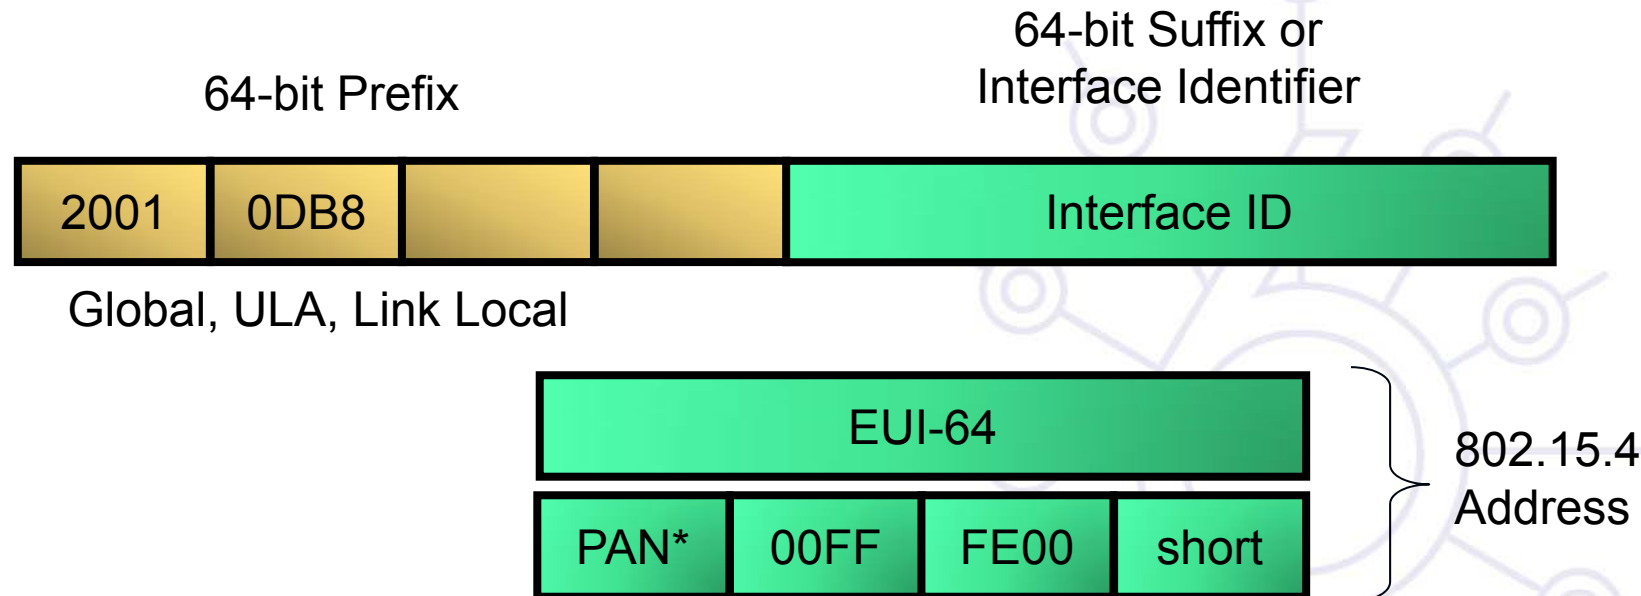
64-bit Prefix

64-bit Suffix or
Interface Identifier

| 2001 | 0DB8 | | | Interface ID |
|---|---|---|---|---|

Global, ULA, Link Local

EUI-64

| PAN* | 00FF | FE00 | short |
|---|---|---|---|

802.15.4
Address